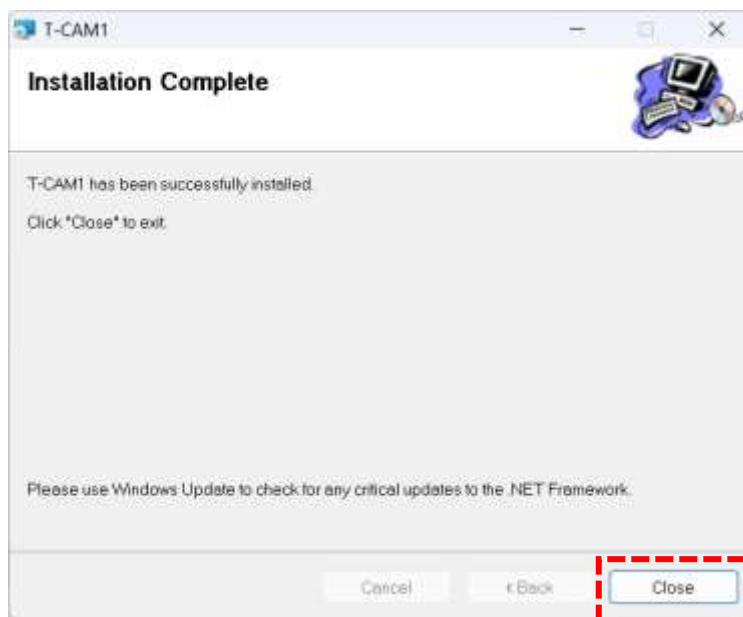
T-CAM1

Installation Complete

T-CAM1 has been successfully installed.

Click "Close" to exit.

Please use Windows Update to check for any critical updates to the .NET Framework.

Cancel

< Back

Close